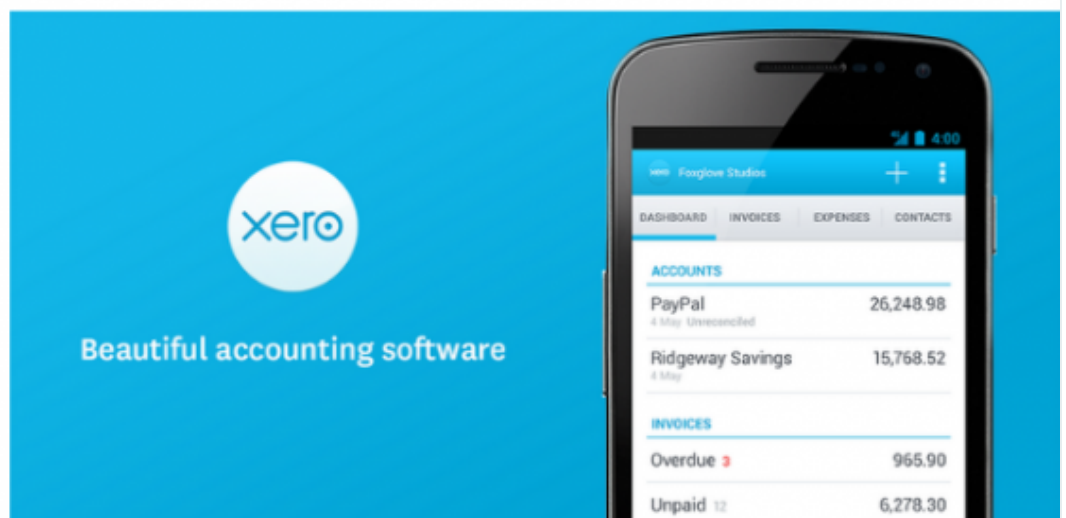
xero

Beautiful accounting software

4:00

xero Foxglove Studios

DASHBOARD INVOICES EXPENSES CONTACTS

ACCOUNTS

PayPal 26,248.98
4 May Unreconciled

Ridgeway Savings 15,768.52
4 May

INVOICES

Overdue 3 965.90

Unpaid 12 6,278.30